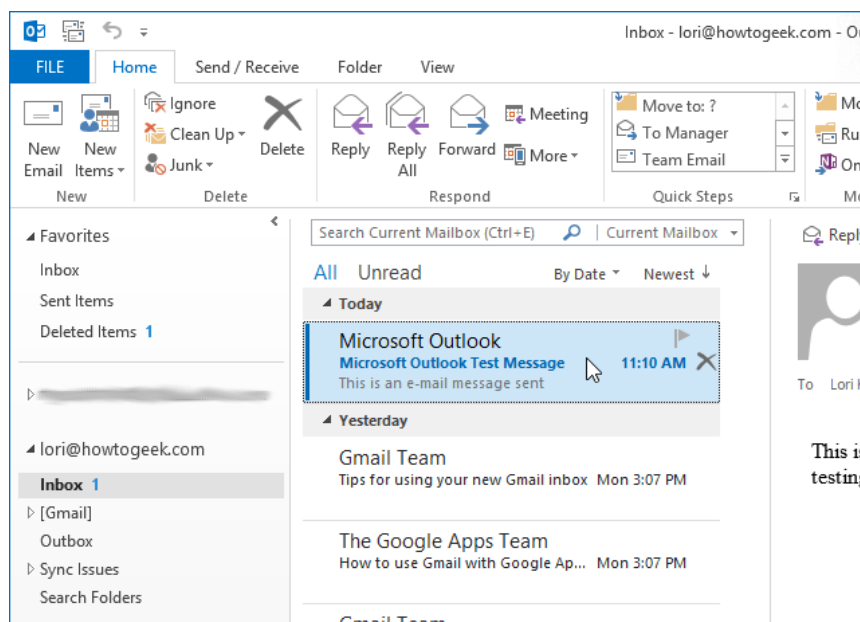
Inbox - lori@howtogeek.com - O

FILE Home Send / Receive Folder View

New Email New Items
New

Ignore
Clean Up
Junk
Delete
Delete

Reply Reply All Forward Meeting More
Respond

Move to: ?
To Manager
Team Email
Quick Steps

Mo
Ru
On
M

Favorites
Inbox
Sent Items
Deleted Items 1

lori@howtogeek.com
Inbox 1
[Gmail]
Outbox
Sync Issues
Search Folders

Search Current Mailbox (Ctrl+E) Current Mailbox

All Unread By Date Newest

Today
Microsoft Outlook
Microsoft Outlook Test Message 11:10 AM
This is an e-mail message sent

Yesterday
Gmail Team
Tips for using your new Gmail inbox Mon 3:07 PM

The Google Apps Team
How to use Gmail with Google Ap... Mon 3:07 PM

Reply

To Lori

This is
testing